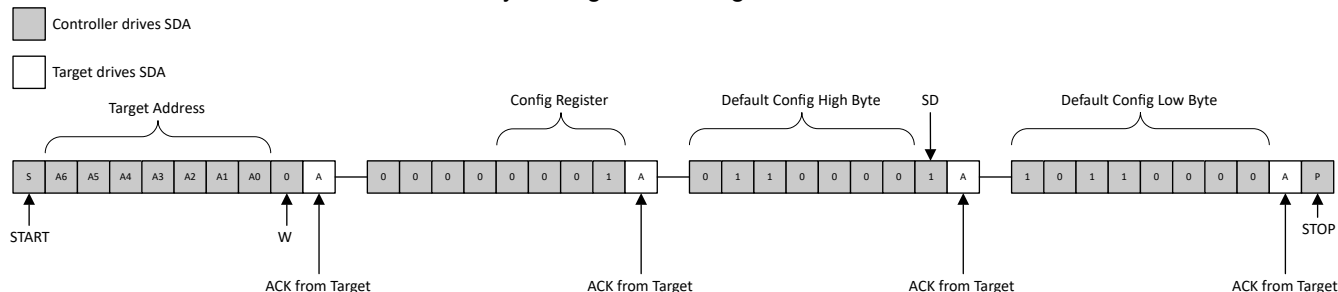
Controller drives SDA

Target drives SDA

Target Address

Config Register

Default Config High Byte

SD

Default Config Low Byte

S A6 A5 A4 A3 A2 A1 A0 0 A

0 0 0 0 0 0 0 1 A

0 1 1 0 0 0 0 1 A

1 0 1 1 0 0 0 0 A P

START

W

ACK from Target

ACK from Target

ACK from Target

STOP

ACK from Target